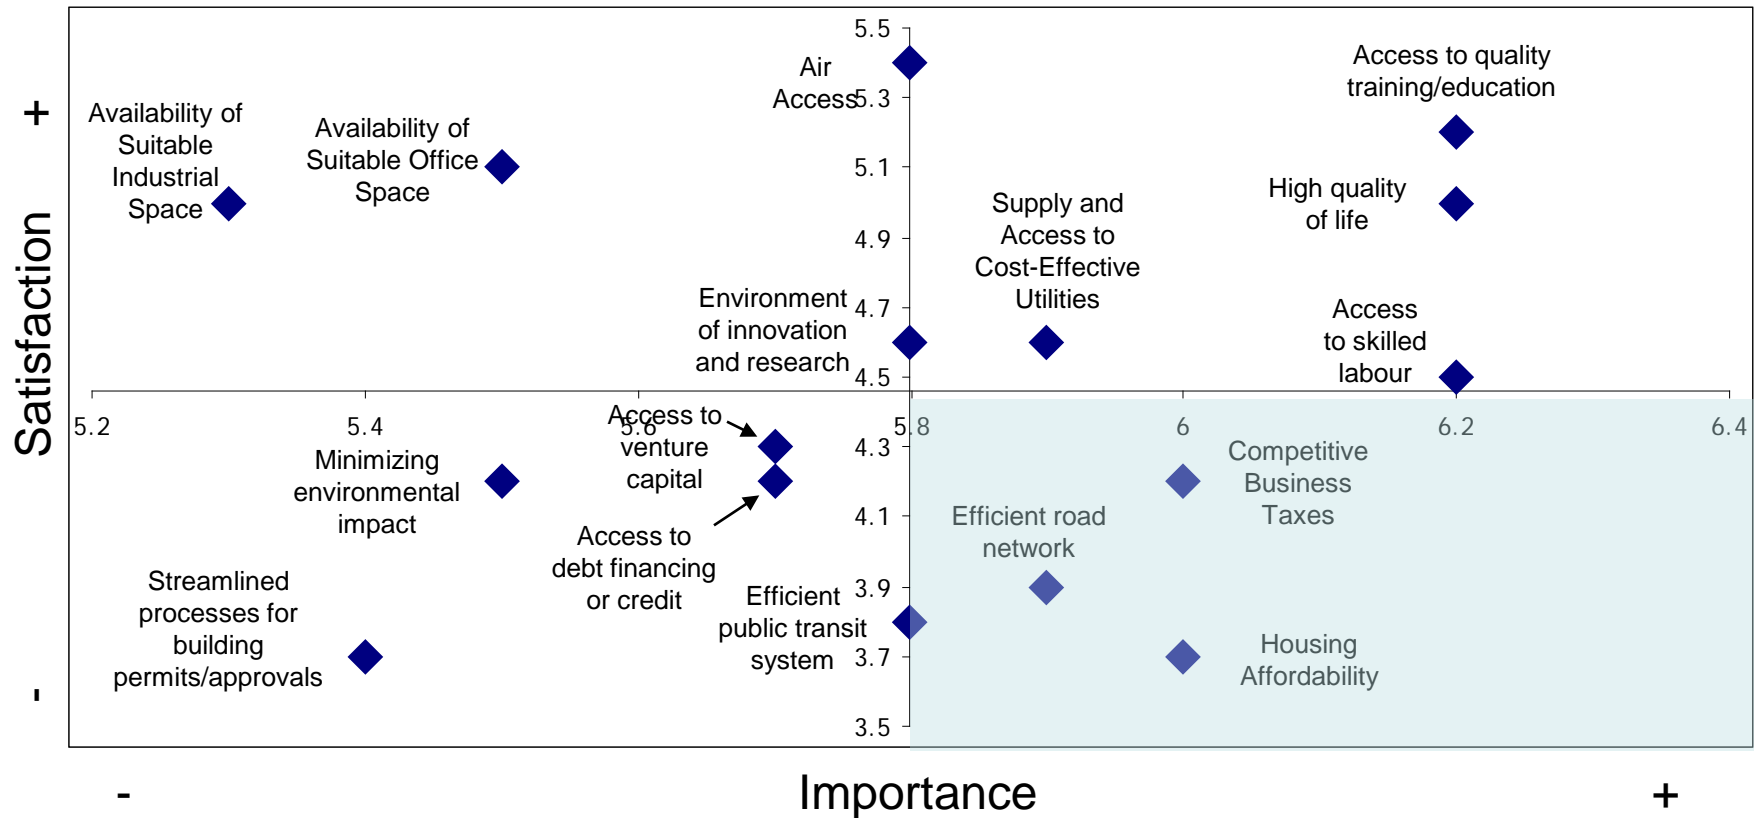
+

Satisfaction

-

5.5

5.3

5.1

4.9

4.7

4.5

4.3

4.1

3.9

3.7

3.5

5.2

5.4

5.6

5.8

6

6.2

6.4

Air Access

Access to quality training/education

Availability of Suitable Industrial Space

Availability of Suitable Office Space

High quality of life

Supply and Access to Cost-Effective Utilities

Environment of innovation and research

Access to skilled labour

Access to venture capital

Minimizing environmental impact

Competitive Business Taxes

Access to debt financing or credit

Efficient road network

Streamlined processes for building permits/approvals

Efficient public transit system

Housing Affordability

-

Importance

+